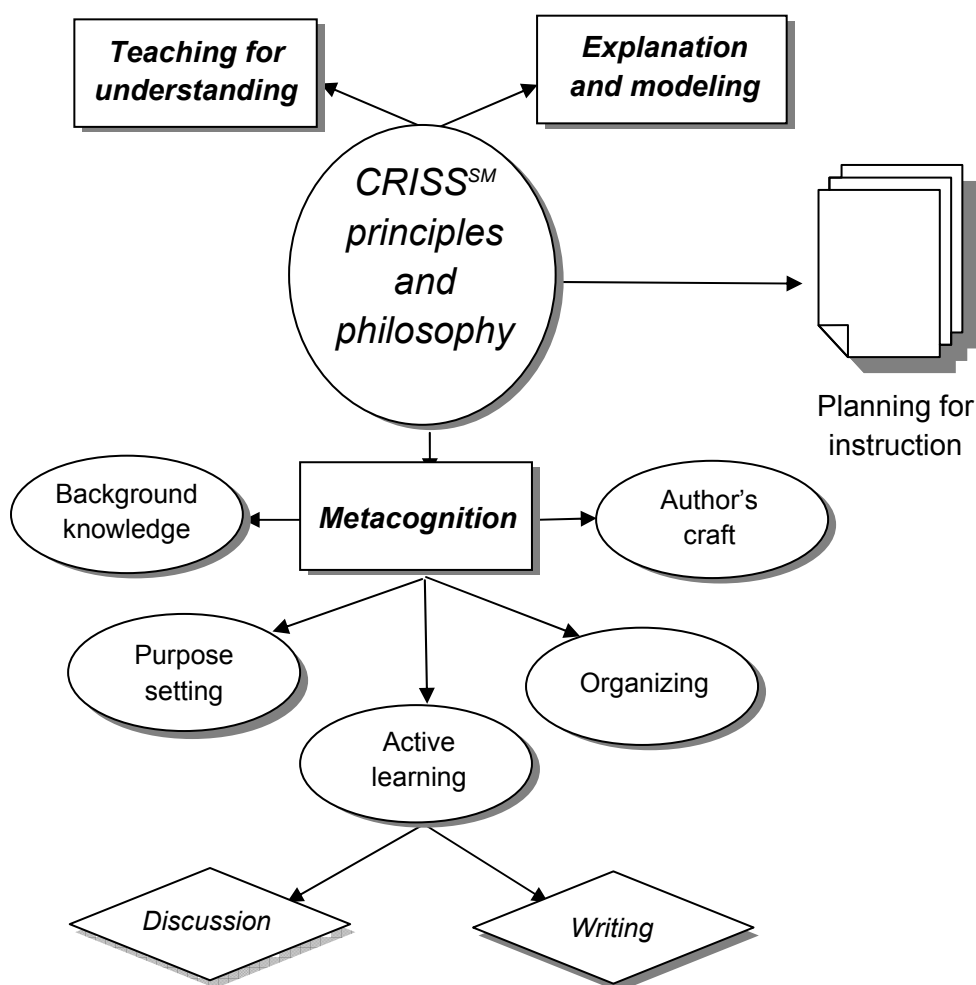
Teaching for understanding

Explanation and modeling

CRISS$^{SM}$ principles and philosophy

Planning for instruction

Background knowledge

Metacognition

Author's craft

Purpose setting

Organizing

Active learning

Discussion

Writing